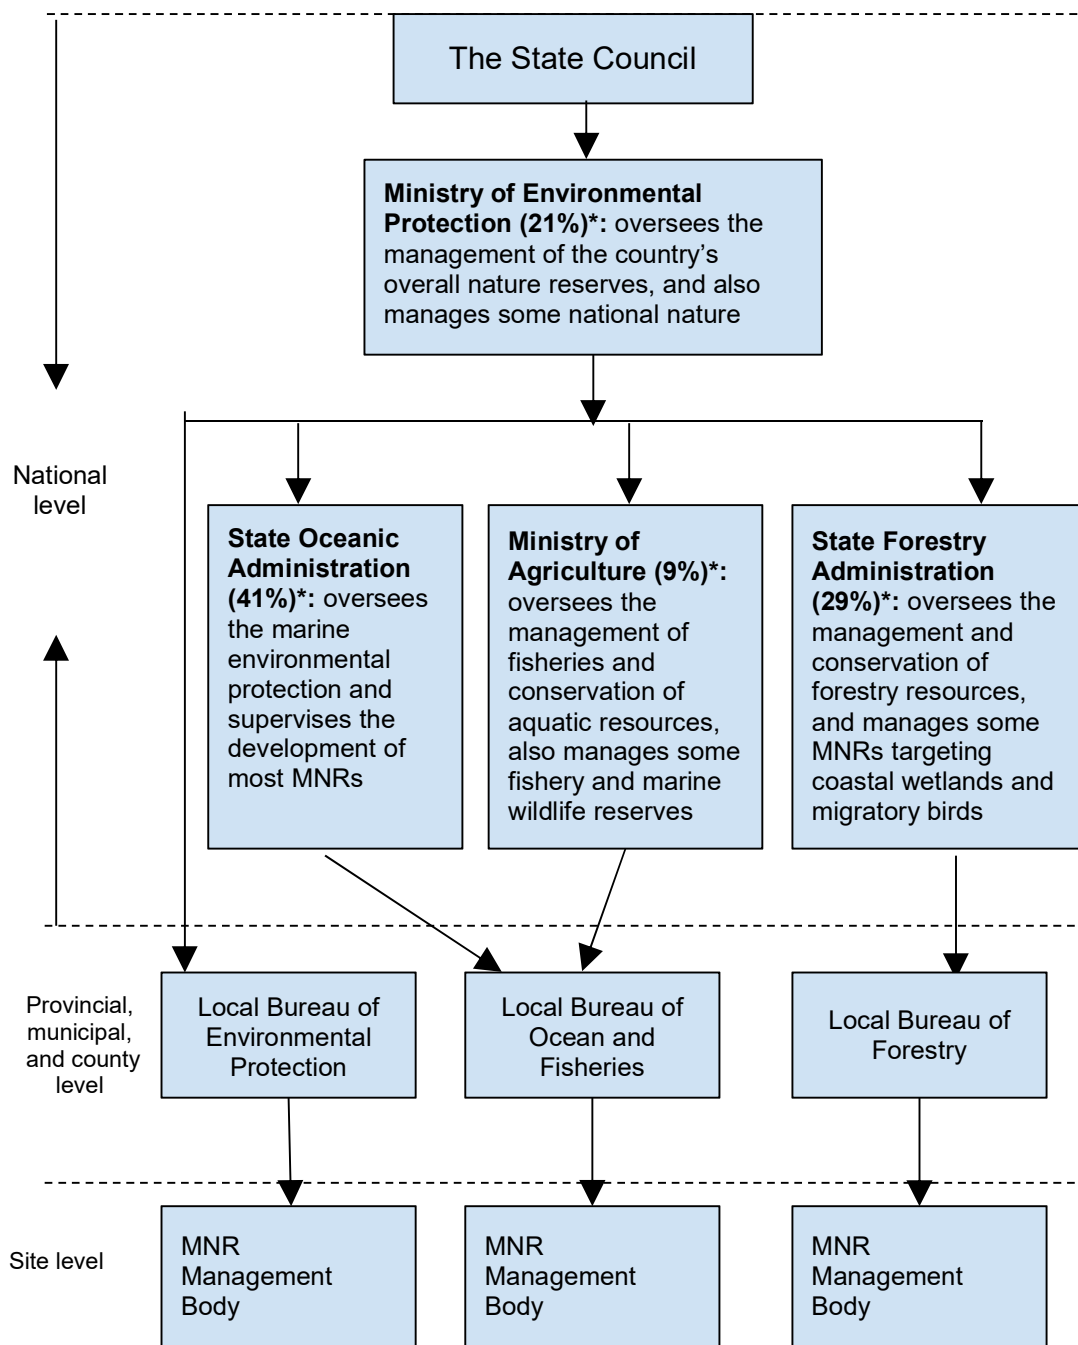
The State Council

**Ministry of Environmental Protection (21%)*:** oversees the management of the country's overall nature reserves, and also manages some national nature

National level

**State Oceanic Administration (41%)*:** oversees the marine environmental protection and supervises the development of most MNRs

**Ministry of Agriculture (9%)*:** oversees the management of fisheries and conservation of aquatic resources, also manages some fishery and marine wildlife reserves

**State Forestry Administration (29%)*:** oversees the management and conservation of forestry resources, and manages some MNRs targeting coastal wetlands and migratory birds

Provincial, municipal, and county level

Local Bureau of Environmental Protection

Local Bureau of Ocean and Fisheries

Local Bureau of Forestry

Site level

MNR Management Body

MNR Management Body

MNR Management Body